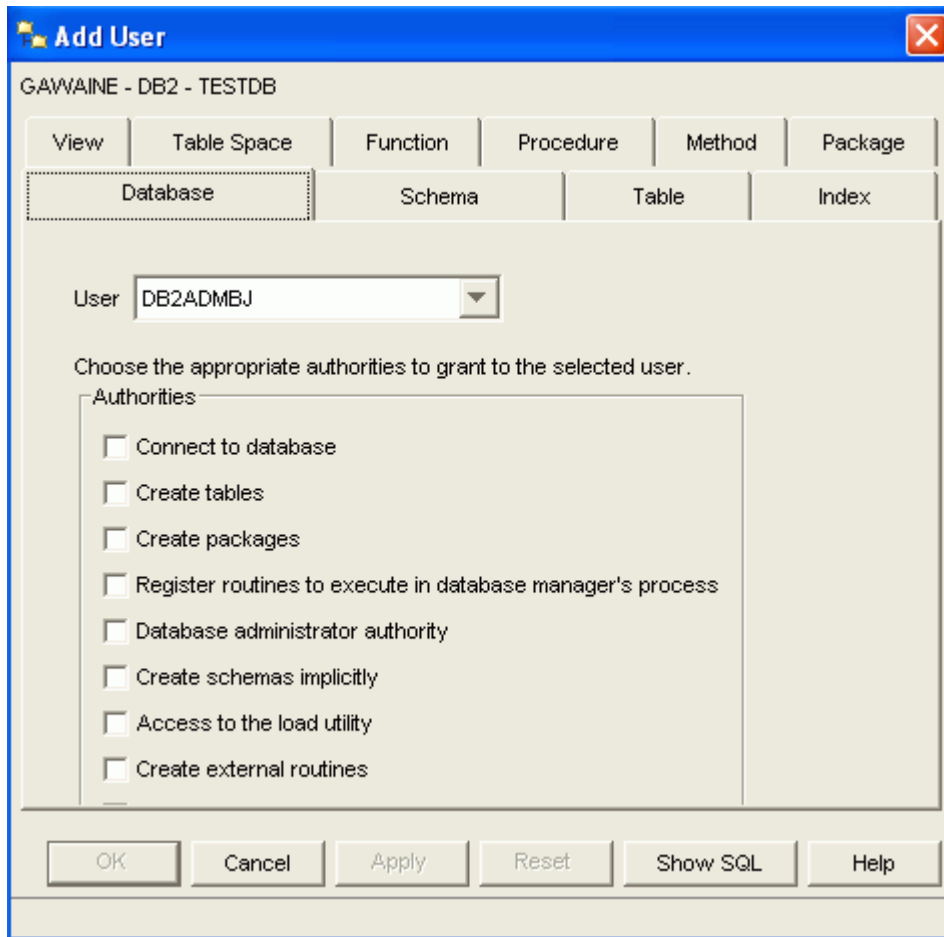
Add User

GAWAINE - DB2 - TESTDB

View | Table Space | Function | Procedure | Method | Package

Database | Schema | Table | Index

User DB2ADMBJ

Choose the appropriate authorities to grant to the selected user.

Authorities

Connect to database

Create tables

Create packages

Register routines to execute in database manager's process

Database administrator authority

Create schemas implicitly

Access to the load utility

Create external routines

OK Cancel Apply Reset Show SQL Help